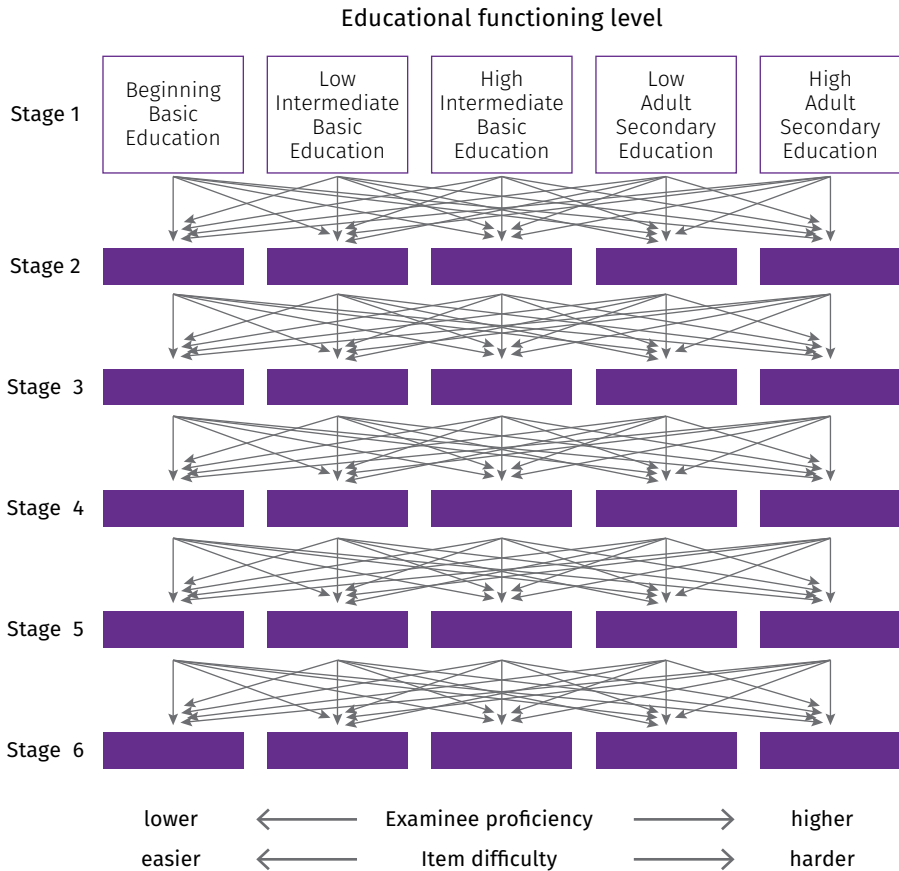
Educational functioning level

Stage 1

Beginning Basic Education

Low Intermediate Basic Education

High Intermediate Basic Education

Low Adult Secondary Education

High Adult Secondary Education

Stage 2

Stage 3

Stage 4

Stage 5

Stage 6

lower Examinee proficiency higher

easier Item difficulty harder